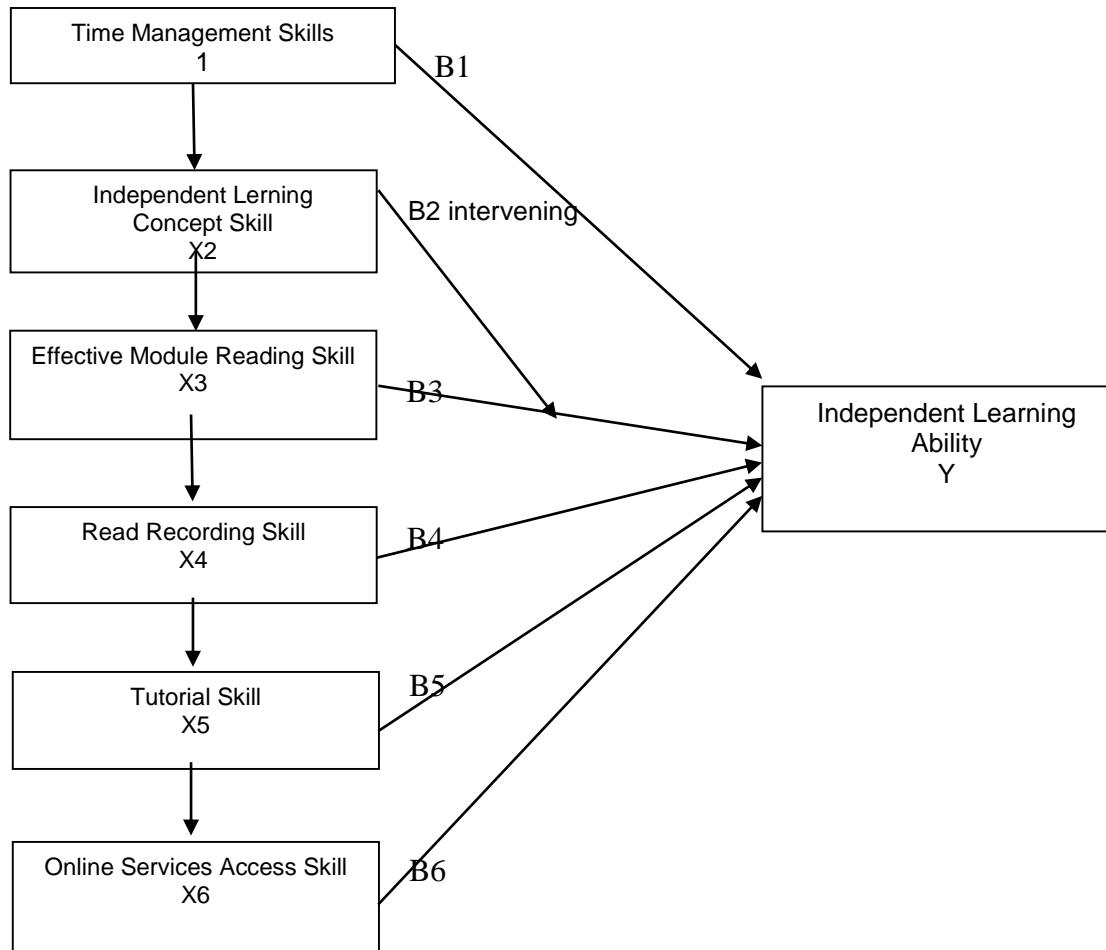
Time Management Skills
1

B1

Independent Lerning Concept Skill
X2

B2 intervening

Effective Module Reading Skill
X3

B3

Independent Learning Ability
Y

Read Recording Skill
X4

B4

Tutorial Skill
X5

B5

Online Services Access Skill
X6

B6